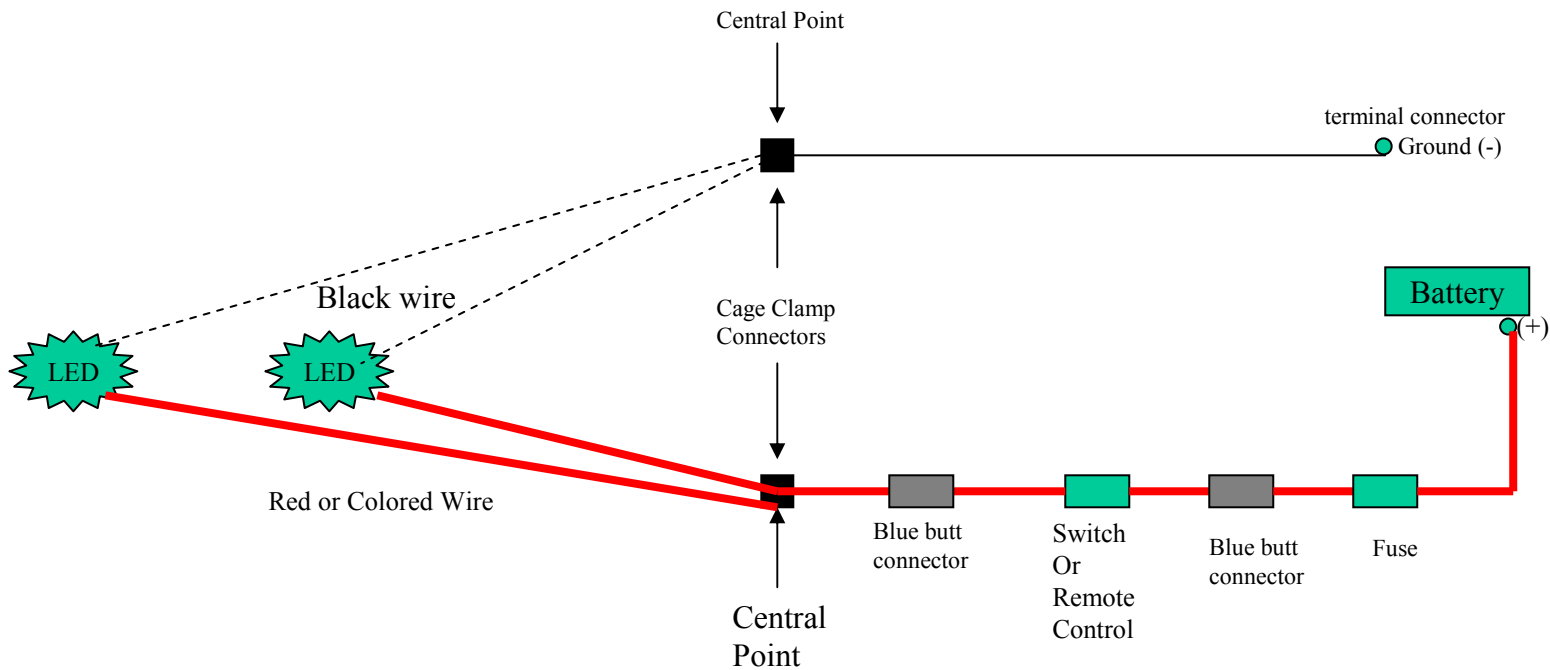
Central Point

terminal connector
Ground (-)

Black wire

Cage Clamp
Connectors

Battery
(+)

LED

LED

Red or Colored Wire

Blue butt
connector

Switch
Or
Remote
Control

Blue butt
connector

Fuse

Central
Point